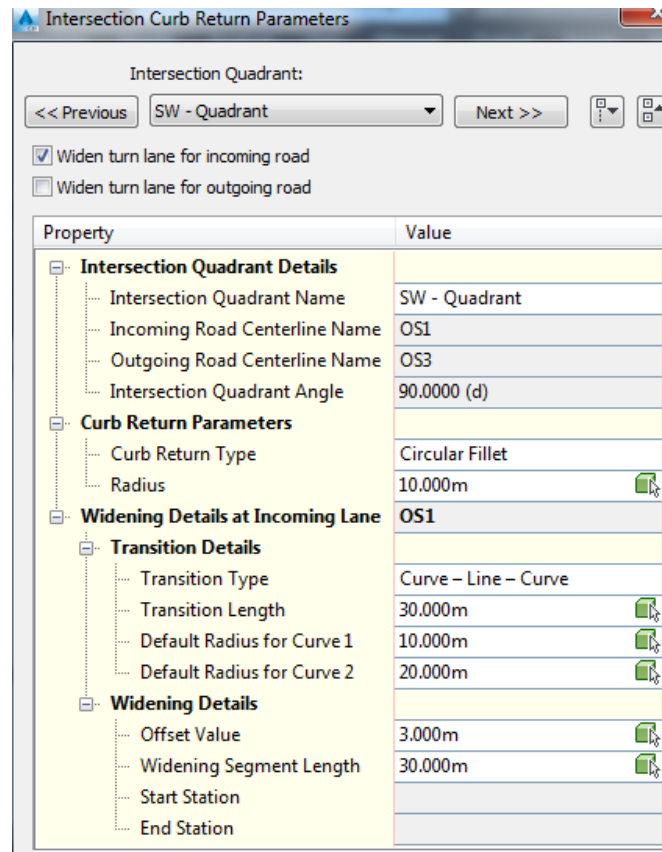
Intersection Curb Return Parameters

Intersection Quadrant:

<< Previous SW - Quadrant Next >>

Widen turn lane for incoming road

Widen turn lane for outgoing road

| Property | Value |
|---|---|
| Intersection Quadrant Details | |
| Intersection Quadrant Name | SW - Quadrant |
| Incoming Road Centerline Name | OS1 |
| Outgoing Road Centerline Name | OS3 |
| Intersection Quadrant Angle | 90.0000 (d) |
| Curb Return Parameters | |
| Curb Return Type | Circular Fillet |
| Radius | 10.000m |
| Widening Details at Incoming Lane | OS1 |
| Transition Details | |
| Transition Type | Curve – Line – Curve |
| Transition Length | 30.000m |
| Default Radius for Curve 1 | 10.000m |
| Default Radius for Curve 2 | 20.000m |
| Widening Details | |
| Offset Value | 3.000m |
| Widening Segment Length | 30.000m |
| Start Station | |
| End Station | |